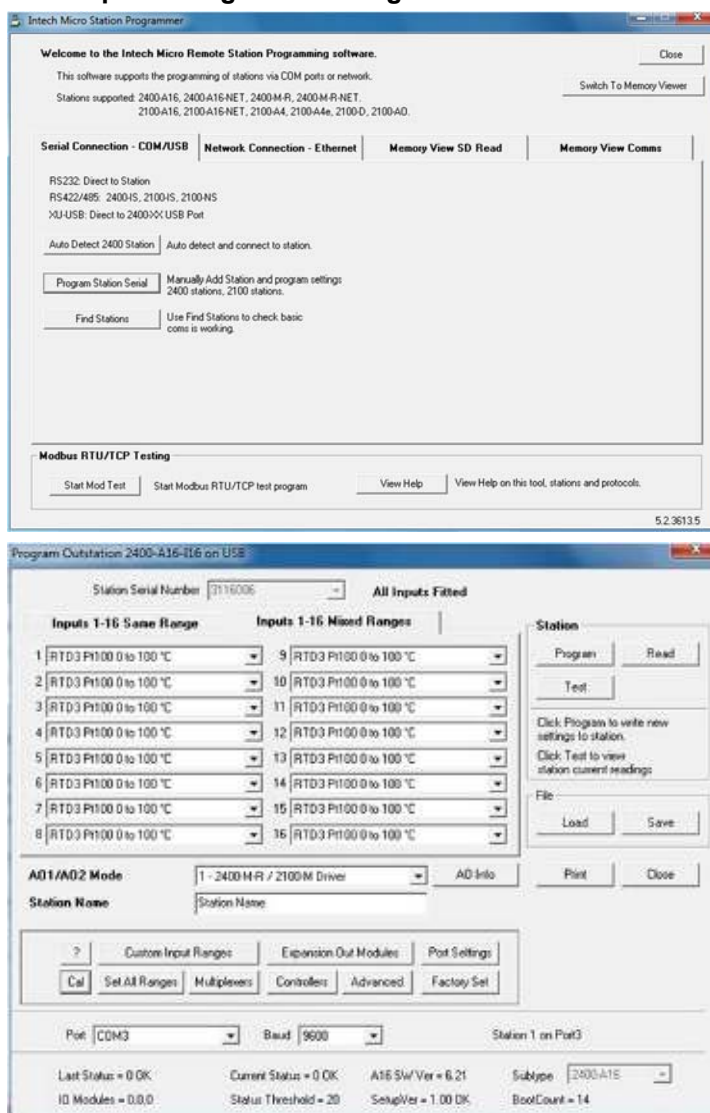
Intech Micro Station Programmer

Welcome to the Intech Micro Remote Station Programming software.

Close

This software supports the programming of stations via COM ports or network.

Switch To Memory Viewer

Stations supported: 2400-A16, 2400-A16-NET, 2400-M-R, 2400-M-R-NET, 2100-A16, 2100-A16-NET, 2100-A4, 2100-A4e, 2100-D, 2100-AO.

Serial Connection - COM/USB | Network Connection - Ethernet | Memory View SD Read | Memory View Comms

RS232: Direct to Station
RS422/485: 2400-IS, 2100-IS, 2100-NS
XU-USB: Direct to 2400-XX USB Port

Auto Detect 2400 Station — Auto detect and connect to station.

Program Station Serial — Manually Add Station and program settings 2400 stations, 2100 stations.

Find Stations — Use Find Stations to check basic coms is working.

Modbus RTU/TCP Testing

Start Mod Test — Start Modbus RTU/TCP test program

View Help — View Help on this tool, stations and protocols.

5.2.3613.5

Program Outstation 2400-A16-I16 on USB

Station Serial Number 3116006

All Inputs Fitted

Inputs 1-16 Same Range | Inputs 1-16 Mixed Ranges

1 RTD3 Pt100 0 to 100 °C
2 RTD3 Pt100 0 to 100 °C
3 RTD3 Pt100 0 to 100 °C
4 RTD3 Pt100 0 to 100 °C
5 RTD3 Pt100 0 to 100 °C
6 RTD3 Pt100 0 to 100 °C
7 RTD3 Pt100 0 to 100 °C
8 RTD3 Pt100 0 to 100 °C
9 RTD3 Pt100 0 to 100 °C
10 RTD3 Pt100 0 to 100 °C
11 RTD3 Pt100 0 to 100 °C
12 RTD3 Pt100 0 to 100 °C
13 RTD3 Pt100 0 to 100 °C
14 RTD3 Pt100 0 to 100 °C
15 RTD3 Pt100 0 to 100 °C
16 RTD3 Pt100 0 to 100 °C

Station
Program | Read
Test
Click Program to write new settings to station.
Click Test to view station current readings

File
Load | Save

AO1/AO2 Mode — 1 - 2400-M-R / 2100-M Driver — AO Info
Station Name — Station Name

Print | Close

? | Custom Input Ranges | Expansion Out Modules | Port Settings
Cal | Set All Ranges | Multiplexers | Controllers | Advanced | Factory Set

Port COM3 — Baud 9600 — Station 1 on Port3

Last Status = 0 OK — Current Status = 0 OK — A16 SW Ver = 6.21 — Subtype 2400-A16
IO Modules = 0,0,0 — Status Threshold = 20 — SetupVer = 1.00 OK — BootCount = 14